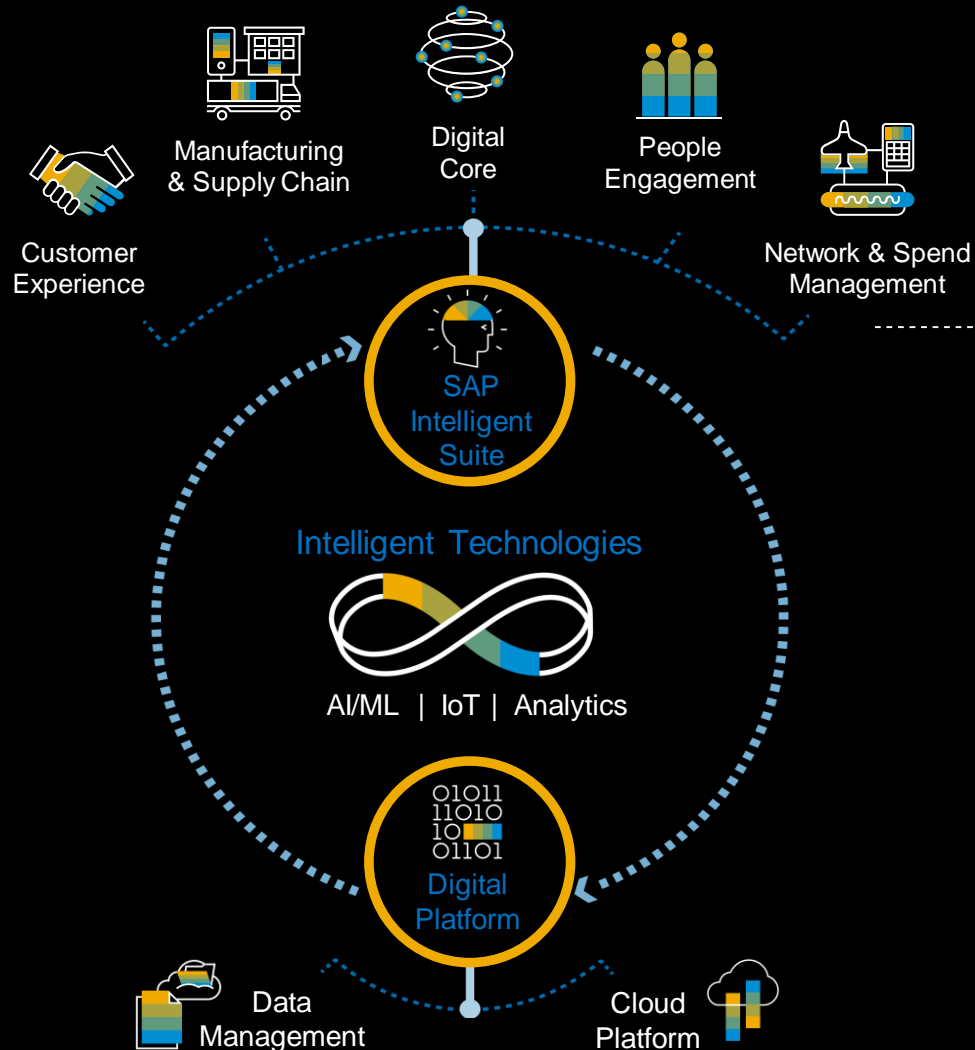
Manufacturing & Supply Chain

Digital Core

People Engagement

Customer Experience

Network & Spend Management

SAP Intelligent Suite

Intelligent Technologies

AI/ML | IoT | Analytics

01011
11010
10
01101

Digital Platform

Data Management

Cloud Platform